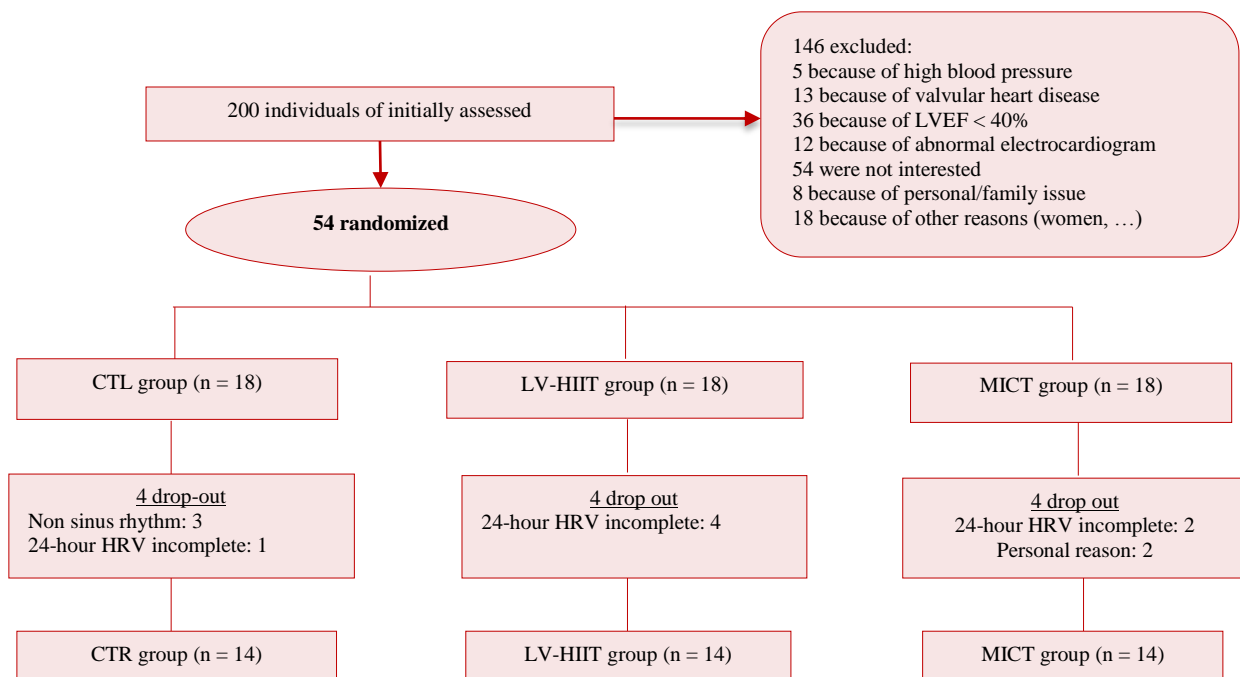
200 individuals of initially assessed

146 excluded:
5 because of high blood pressure
13 because of valvular heart disease
36 because of LVEF < 40%
12 because of abnormal electrocardiogram
54 were not interested
8 because of personal/family issue
18 because of other reasons (women, …)

54 randomized

CTL group (n = 18)

LV-HIIT group (n = 18)

MICT group (n = 18)

4 drop-out
Non sinus rhythm: 3
24-hour HRV incomplete: 1

4 drop out
24-hour HRV incomplete: 4

4 drop out
24-hour HRV incomplete: 2
Personal reason: 2

CTR group (n = 14)

LV-HIIT group (n = 14)

MICT group (n = 14)